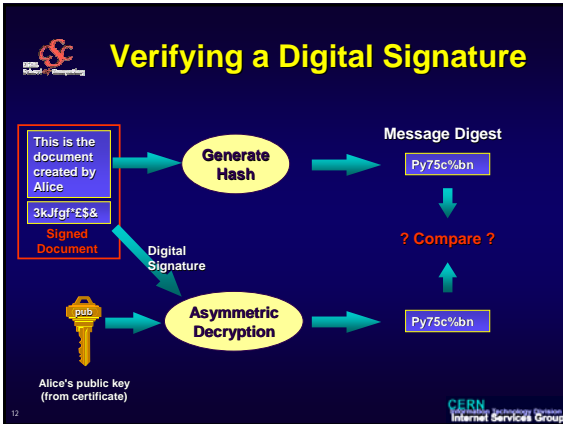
CSC

CERN School of Computing

Verifying a Digital Signature

This is the document created by Alice

3kJfgf*£$&

Signed Document

Generate Hash

Message Digest

Py75c%bn

? Compare ?

Digital Signature

pub

Asymmetric Decryption

Py75c%bn

Alice's public key (from certificate)

12

CERN
Information Technology Division
Internet Services Group